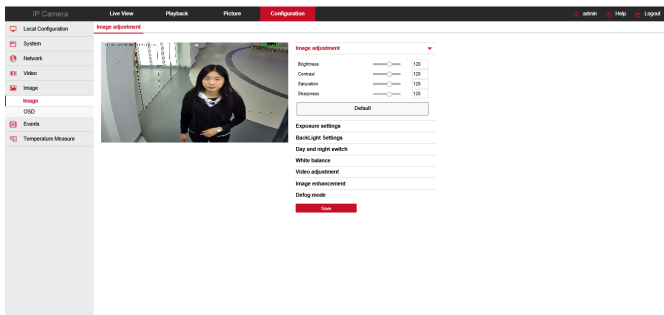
IP Camera
Live View
Playback
Picture
Configuration
admin
Help
Logout

Local Configuration
System
Network
Video
Image
Image
OSD
Events
Temperature Measure

Image adjustment

Image adjustment
Brightness 128
Contrast 128
Saturation 128
Sharpness 128
Default
Exposure settings
BackLight Settings
Day and night switch
White balance
Video adjustment
Image enhancement
Defog mode
Save